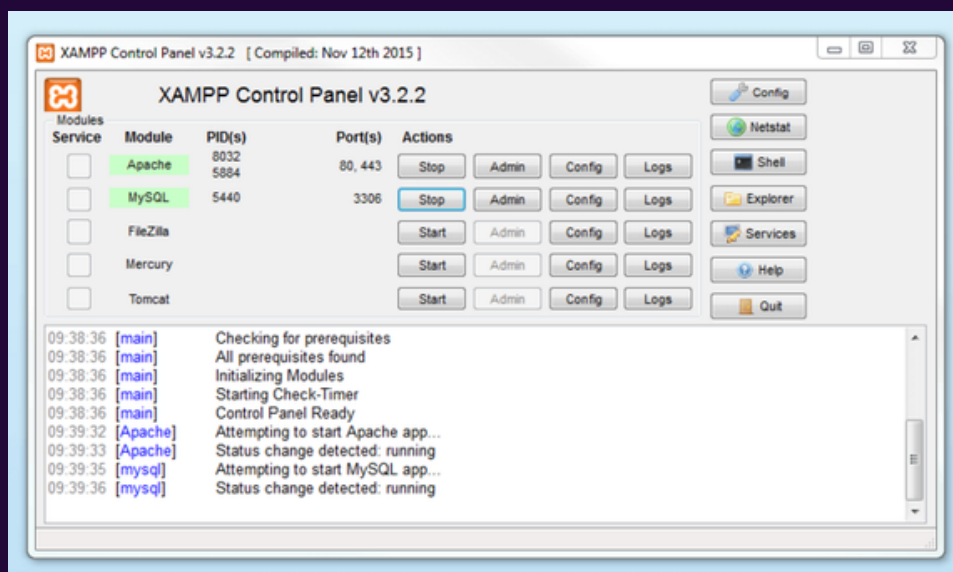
XAMPP Control Panel v3.2.2 [ Compiled: Nov 12th 2015 ]

XAMPP Control Panel v3.2.2

Modules

| Service | Module | PID(s) | Port(s) | Actions | | | |
|---|---|---|---|---|---|---|---|
| | Apache | 8032 5884 | 80, 443 | Stop | Admin | Config | Logs |
| | MySQL | 5440 | 3306 | Stop | Admin | Config | Logs |
| | FileZilla | | | Start | Admin | Config | Logs |
| | Mercury | | | Start | Admin | Config | Logs |
| | Tomcat | | | Start | Admin | Config | Logs |

Config
Netstat
Shell
Explorer
Services
Help
Quit

09:38:36 [main] Checking for prerequisites
09:38:36 [main] All prerequisites found
09:38:36 [main] Initializing Modules
09:38:36 [main] Starting Check-Timer
09:38:36 [main] Control Panel Ready
09:39:32 [Apache] Attempting to start Apache app...
09:39:33 [Apache] Status change detected: running
09:39:35 [mysql] Attempting to start MySQL app...
09:39:36 [mysql] Status change detected: running